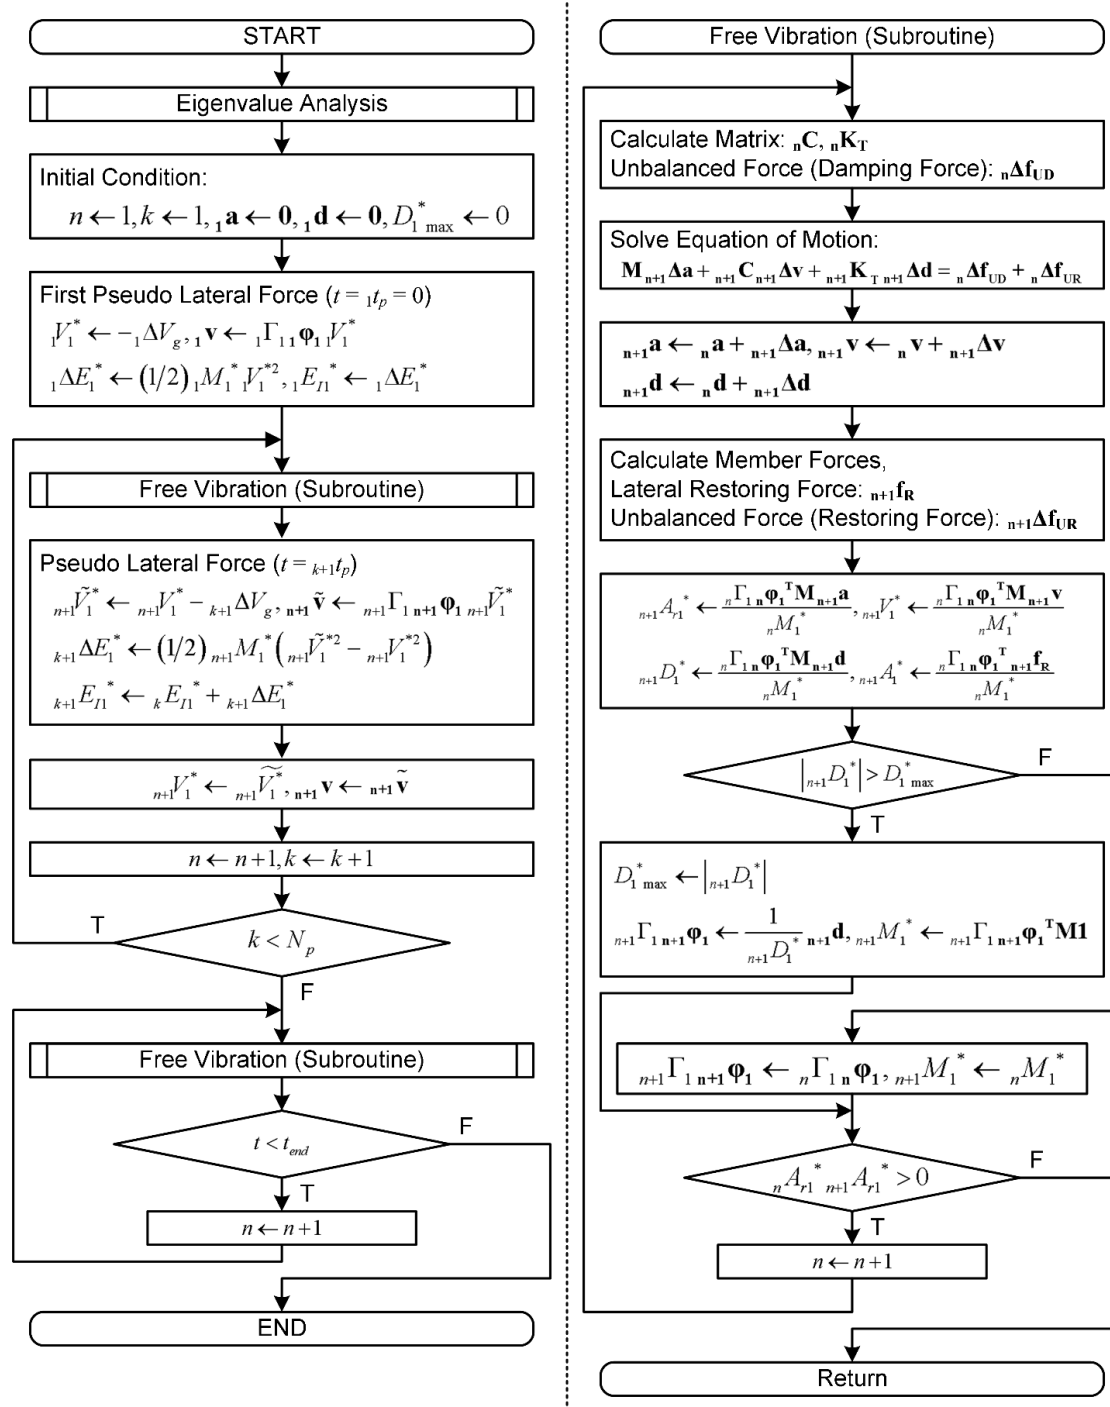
START

Eigenvalue Analysis

Initial Condition:
$n \leftarrow 1, k \leftarrow 1, {}_1\mathbf{a} \leftarrow \mathbf{0}, {}_1\mathbf{d} \leftarrow \mathbf{0}, D_{1\ \max}^{*} \leftarrow 0$

First Pseudo Lateral Force ($t = {}_1t_p = 0$)
${}_1V_1^* \leftarrow -{}_1\Delta V_g, {}_1\mathbf{v} \leftarrow {}_1\Gamma_{1\ 1}\boldsymbol{\varphi}_{1\ 1}V_1^*$
${}_1\Delta E_1^* \leftarrow (1/2)\,{}_1M_1^*\,{}_1V_1^{*2}, {}_1E_{I1}^* \leftarrow {}_1\Delta E_1^*$

Free Vibration (Subroutine)

Pseudo Lateral Force ($t = {}_{k+1}t_p$)
${}_{n+1}\tilde{V}_1^* \leftarrow {}_{n+1}V_1^* - {}_{k+1}\Delta V_g, {}_{\mathbf{n+1}}\tilde{\mathbf{v}} \leftarrow {}_{n+1}\Gamma_{1\ \mathbf{n+1}}\boldsymbol{\varphi}_{\mathbf{1}\ n+1}\tilde{V}_1^*$
${}_{k+1}\Delta E_1^* \leftarrow (1/2)\,{}_{n+1}M_1^*\left({}_{n+1}\tilde{V}_1^{*2} - {}_{n+1}V_1^{*2}\right)$
${}_{k+1}E_{I1}^* \leftarrow {}_kE_{I1}^* + {}_{k+1}\Delta E_1^*$

${}_{n+1}V_1^* \leftarrow {}_{n+1}\widetilde{V_1^*}, {}_{\mathbf{n+1}}\mathbf{v} \leftarrow {}_{\mathbf{n+1}}\tilde{\mathbf{v}}$

$n \leftarrow n+1, k \leftarrow k+1$

T
$k < N_p$
F

Free Vibration (Subroutine)

$t < t_{end}$
F
T
$n \leftarrow n+1$

END

Free Vibration (Subroutine)

Calculate Matrix: ${}_{\mathbf{n}}\mathbf{C}, {}_{\mathbf{n}}\mathbf{K_T}$
Unbalanced Force (Damping Force): ${}_{\mathbf{n}}\mathbf{\Delta f_{UD}}$

Solve Equation of Motion:
$\mathbf{M}_{\mathbf{n+1}}\mathbf{\Delta a} + {}_{\mathbf{n+1}}\mathbf{C}_{\mathbf{n+1}}\mathbf{\Delta v} + {}_{\mathbf{n+1}}\mathbf{K}_{\mathbf{T\ n+1}}\mathbf{\Delta d} = {}_{\mathbf{n}}\mathbf{\Delta f_{UD}} + {}_{\mathbf{n}}\mathbf{\Delta f_{UR}}$

${}_{\mathbf{n+1}}\mathbf{a} \leftarrow {}_{\mathbf{n}}\mathbf{a} + {}_{\mathbf{n+1}}\mathbf{\Delta a}, {}_{\mathbf{n+1}}\mathbf{v} \leftarrow {}_{\mathbf{n}}\mathbf{v} + {}_{\mathbf{n+1}}\mathbf{\Delta v}$
${}_{\mathbf{n+1}}\mathbf{d} \leftarrow {}_{\mathbf{n}}\mathbf{d} + {}_{\mathbf{n+1}}\mathbf{\Delta d}$

Calculate Member Forces,
Lateral Restoring Force: ${}_{\mathbf{n+1}}\mathbf{f_R}$
Unbalanced Force (Restoring Force): ${}_{\mathbf{n+1}}\mathbf{\Delta f_{UR}}$

${}_{n+1}A_{r1}^* \leftarrow \frac{{}_n\Gamma_{1\ \mathbf{n}}\boldsymbol{\varphi}_{\mathbf{1}}^{\mathbf{T}}\mathbf{M}_{\mathbf{n+1}}\mathbf{a}}{{}_nM_1^*}, {}_{n+1}V_1^* \leftarrow \frac{{}_n\Gamma_{1\ \mathbf{n}}\boldsymbol{\varphi}_{\mathbf{1}}^{\mathbf{T}}\mathbf{M}_{\mathbf{n+1}}\mathbf{v}}{{}_nM_1^*}$
${}_{n+1}D_1^* \leftarrow \frac{{}_n\Gamma_{1\ \mathbf{n}}\boldsymbol{\varphi}_{\mathbf{1}}^{\mathbf{T}}\mathbf{M}_{\mathbf{n+1}}\mathbf{d}}{{}_nM_1^*}, {}_{n+1}A_1^* \leftarrow \frac{{}_n\Gamma_{1\ \mathbf{n}}\boldsymbol{\varphi}_{\mathbf{1}}^{\mathbf{T}}\ {}_{\mathbf{n+1}}\mathbf{f_R}}{{}_nM_1^*}$

$\left|{}_{n+1}D_1^*\right| > D_{1\ \max}^*$
F
T

$D_{1\ \max}^* \leftarrow \left|{}_{n+1}D_1^*\right|$
${}_{n+1}\Gamma_{1\ \mathbf{n+1}}\boldsymbol{\varphi}_{\mathbf{1}} \leftarrow \frac{1}{{}_{n+1}D_1^*}\,{}_{\mathbf{n+1}}\mathbf{d}, {}_{n+1}M_1^* \leftarrow {}_{n+1}\Gamma_{1\ \mathbf{n+1}}\boldsymbol{\varphi}_{\mathbf{1}}^{\mathbf{T}}\mathbf{M1}$

${}_{n+1}\Gamma_{1\ \mathbf{n+1}}\boldsymbol{\varphi}_{\mathbf{1}} \leftarrow {}_n\Gamma_{1\ \mathbf{n}}\boldsymbol{\varphi}_{\mathbf{1}}, {}_{n+1}M_1^* \leftarrow {}_nM_1^*$

${}_nA_{r1}^*\ {}_{n+1}A_{r1}^* > 0$
F
T
$n \leftarrow n+1$

Return